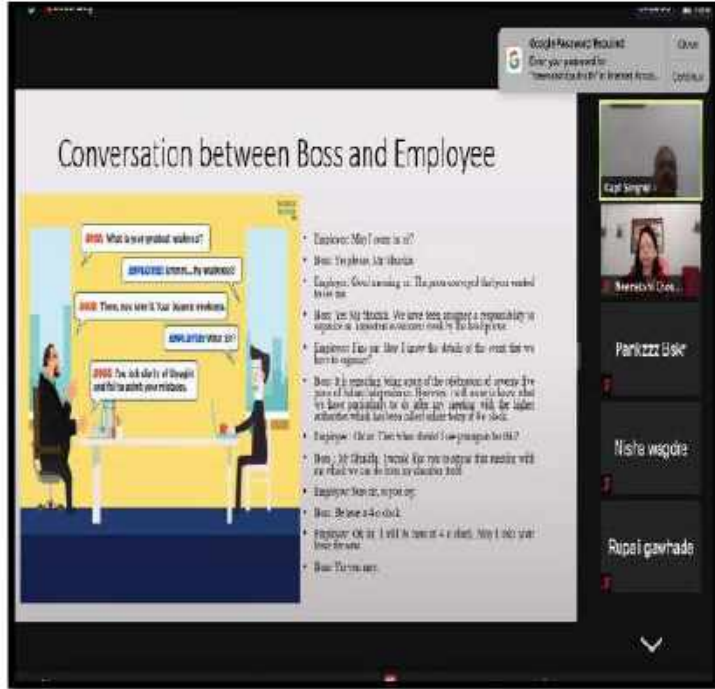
Google Password Required
Enter your password for "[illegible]" in Internet Accounts.
Close
Continue

Conversation between Boss and Employee

BOSS: What is your greatest weakness?
EMPLOYEE: Ummm... My weakness?
BOSS: Then, you see it. Your biggest weakness.
EMPLOYEE: What sir?
BOSS: You lack clarity of thought and fail to admit your mistakes.

• Employee: May I come in sir?
• Boss: Yes please, Mr Shukla.
• Employee: Good morning sir. The peon conveyed that you wanted to see me.
• Boss: Yes Mr Shukla. We have been assigned a responsibility to organize an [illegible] by the head office.
• Employee: Fine sir. How I know the details of the event that we have to organize?
• Boss: It's regarding being a part of the celebration of seventy five years of Indian Independence. However, I will come to know what we have particularly to do after my meeting with the higher authorities which has been called today at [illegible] o'clock.
• Employee: Okay. Then what should I do to prepare for this?
• Boss: Mr Shukla, I would like you to appear this meeting with me which we can do from my chamber itself.
• Employee: Sure sir, no problem.
• Boss: Be here at 4 o clock.
• Employee: OK sir. I will be here at 4 o clock. May I take your leave for now.
• Boss: Yes you may.

Kapil Singhal
Meenakshi Chou...
Pankzzz Bisk
Nisha wagdre
Rupali gawhade